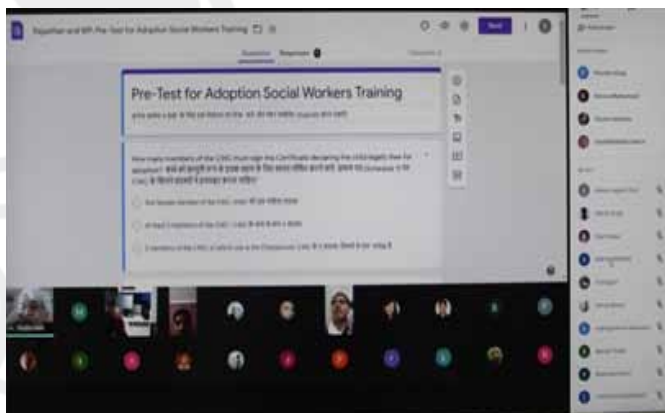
Rajasthan and MP: Pre-Test for Adoption Social Workers Training

Questions Responses

Pre-Test for Adoption Social Workers Training

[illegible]

How many members of the CWC must sign the Certificate declaring the child legally free for adoption? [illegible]

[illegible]

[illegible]

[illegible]

Send